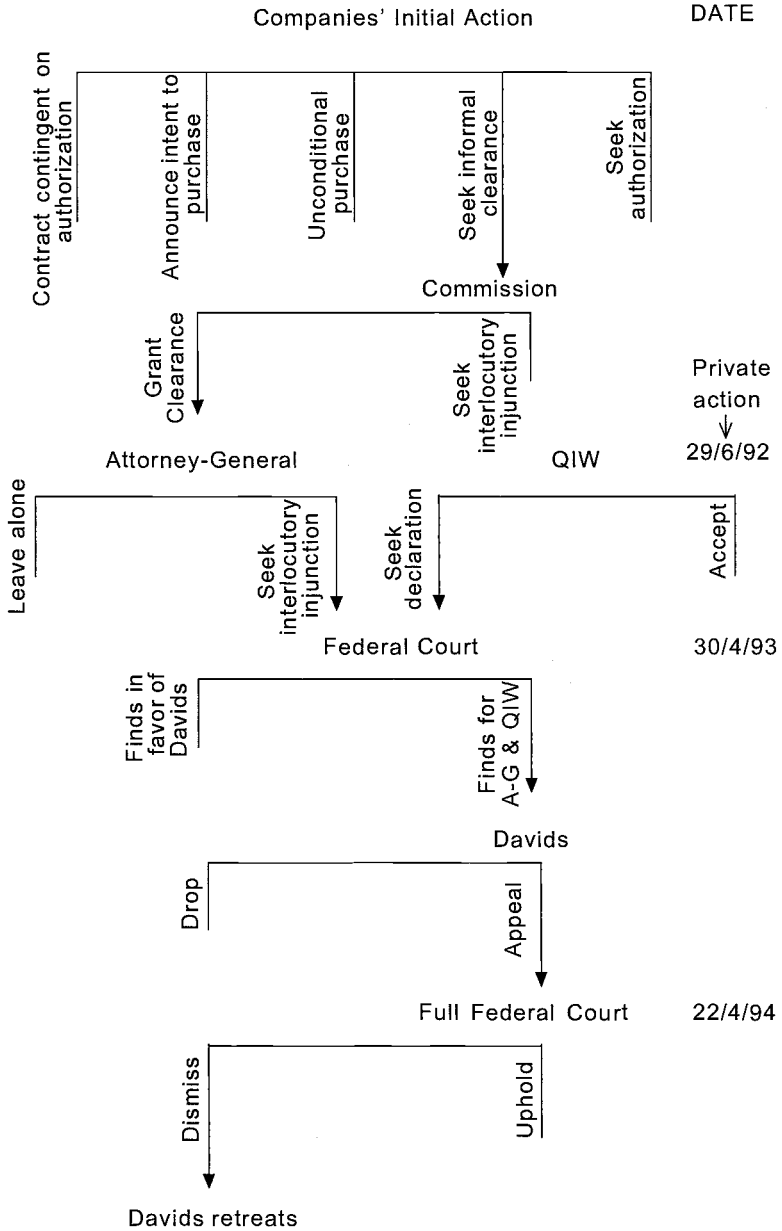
Companies' Initial Action

DATE

Contract contingent on authorization

Announce intent to purchase

Unconditional purchase

Seek informal clearance

Seek authorization

Commission

Grant Clearance

Seek interlocutory injunction

Private action

29/6/92

Attorney-General

QIW

Leave alone

Seek interlocutory injunction

Seek declaration

Accept

Federal Court

30/4/93

Finds in favor of Davids

Finds for A-G & QIW

Davids

Drop

Appeal

Full Federal Court

22/4/94

Dismiss

Uphold

Davids retreats